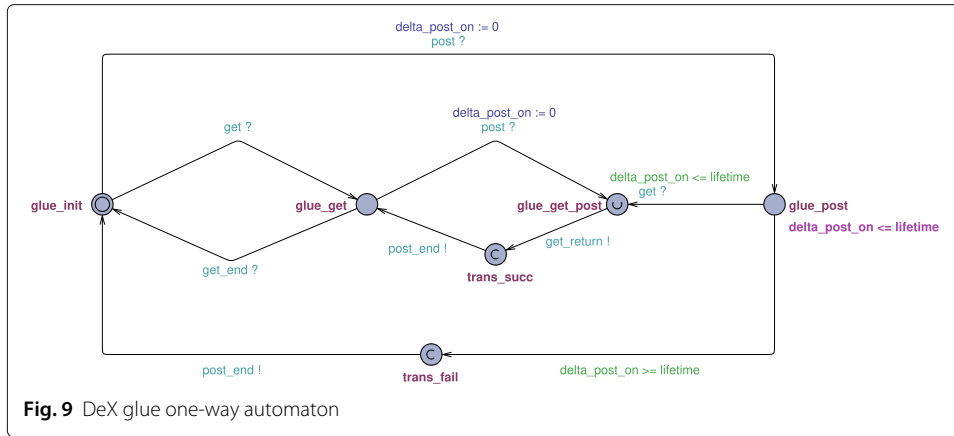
delta_post_on := 0
post ?

get ?

delta_post_on := 0
post ?

delta_post_on <= lifetime
get ?

glue_init

glue_get

glue_get_post

glue_post
delta_post_on <= lifetime

post_end !

get_return !

get_end ?

trans_succ

post_end !

trans_fail

delta_post_on >= lifetime

**Fig. 9** DeX glue one-way automaton